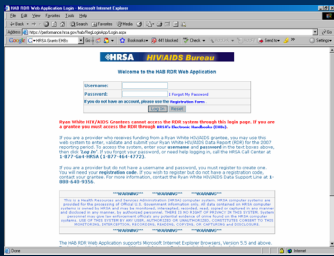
HAB RDR Web Application Login - Microsoft Internet Explorer

File Edit View Favorites Tools Help

Address https://performance.hrsa.gov/hab/RegLogin/login.aspx

HRSA HIV/AIDS Bureau

Welcome to the HAB RDR Web Application

Username:

Password:

Login

Forgot My Password

If you do not have an account, please see the Registration Form.

Ryan White HIV/AIDS Grantees cannot access the RDR system through this login page. If you are a grantee you must access the RDR through HRSA's Electronic Handbooks (EHBs).

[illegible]

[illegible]

WARNING

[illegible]

The HAB RDR Web Application supports Microsoft Internet Explorer Browsers, Version 5.5 and above.